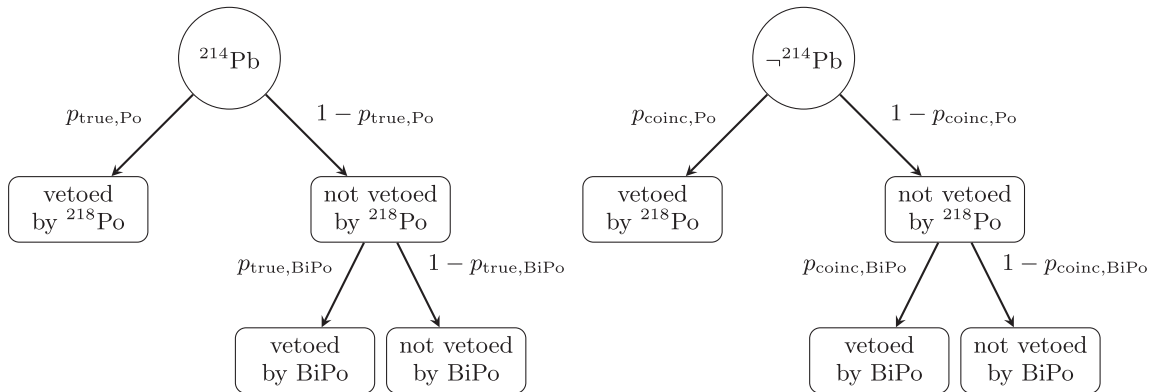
$^{214}$Pb

$p_{\mathrm{true,Po}}$

$1 - p_{\mathrm{true,Po}}$

vetoed by $^{218}$Po

not vetoed by $^{218}$Po

$p_{\mathrm{true,BiPo}}$

$1 - p_{\mathrm{true,BiPo}}$

vetoed by BiPo

not vetoed by BiPo

$\neg^{214}$Pb

$p_{\mathrm{coinc,Po}}$

$1 - p_{\mathrm{coinc,Po}}$

vetoed by $^{218}$Po

not vetoed by $^{218}$Po

$p_{\mathrm{coinc,BiPo}}$

$1 - p_{\mathrm{coinc,BiPo}}$

vetoed by BiPo

not vetoed by BiPo